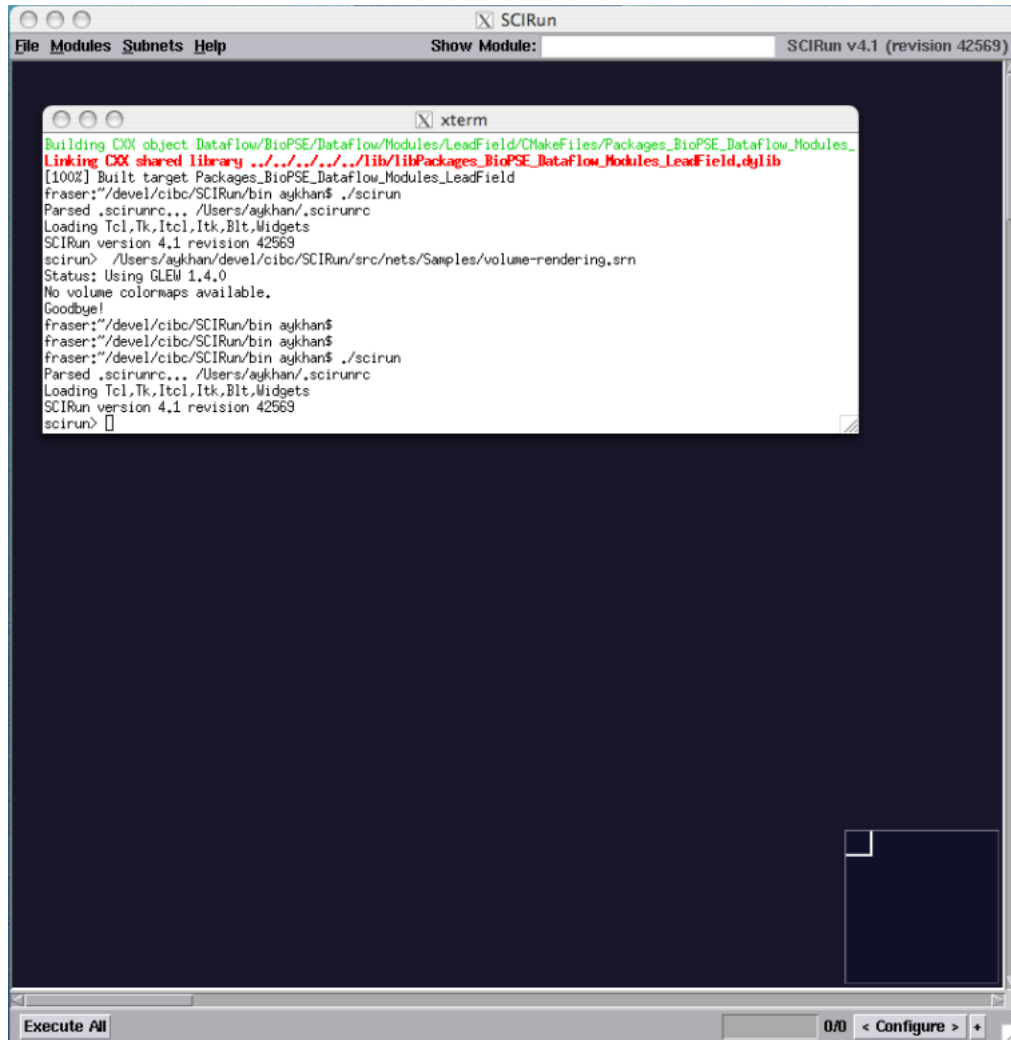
SCIRun

File Modules Subnets Help Show Module: SCIRun v4.1 (revision 42569)

xterm

Building CXX object Dataflow/BioPSE/Dataflow/Modules/LeadField/CMakeFiles/Packages_BioPSE_Dataflow_Modules_
Linking CXX shared library ../../../../../lib/libPackages_BioPSE_Dataflow_Modules_LeadField.dylib
[100%] Built target Packages_BioPSE_Dataflow_Modules_LeadField
fraser:~/devel/cibc/SCIRun/bin aykhan$ ./scirun
Parsed .scirunrc... /Users/aykhan/.scirunrc
Loading Tcl,Tk,Itcl,Itk,Blt,Widgets
SCIRun version 4.1 revision 42569
scirun> /Users/aykhan/devel/cibc/SCIRun/src/nets/Samples/volume-rendering.srn
Status: Using GLEW 1.4.0
No volume colormaps available.
Goodbye!
fraser:~/devel/cibc/SCIRun/bin aykhan$
fraser:~/devel/cibc/SCIRun/bin aykhan$
fraser:~/devel/cibc/SCIRun/bin aykhan$ ./scirun
Parsed .scirunrc... /Users/aykhan/.scirunrc
Loading Tcl,Tk,Itcl,Itk,Blt,Widgets
SCIRun version 4.1 revision 42569
scirun>

Execute All 0/0 < Configure > +